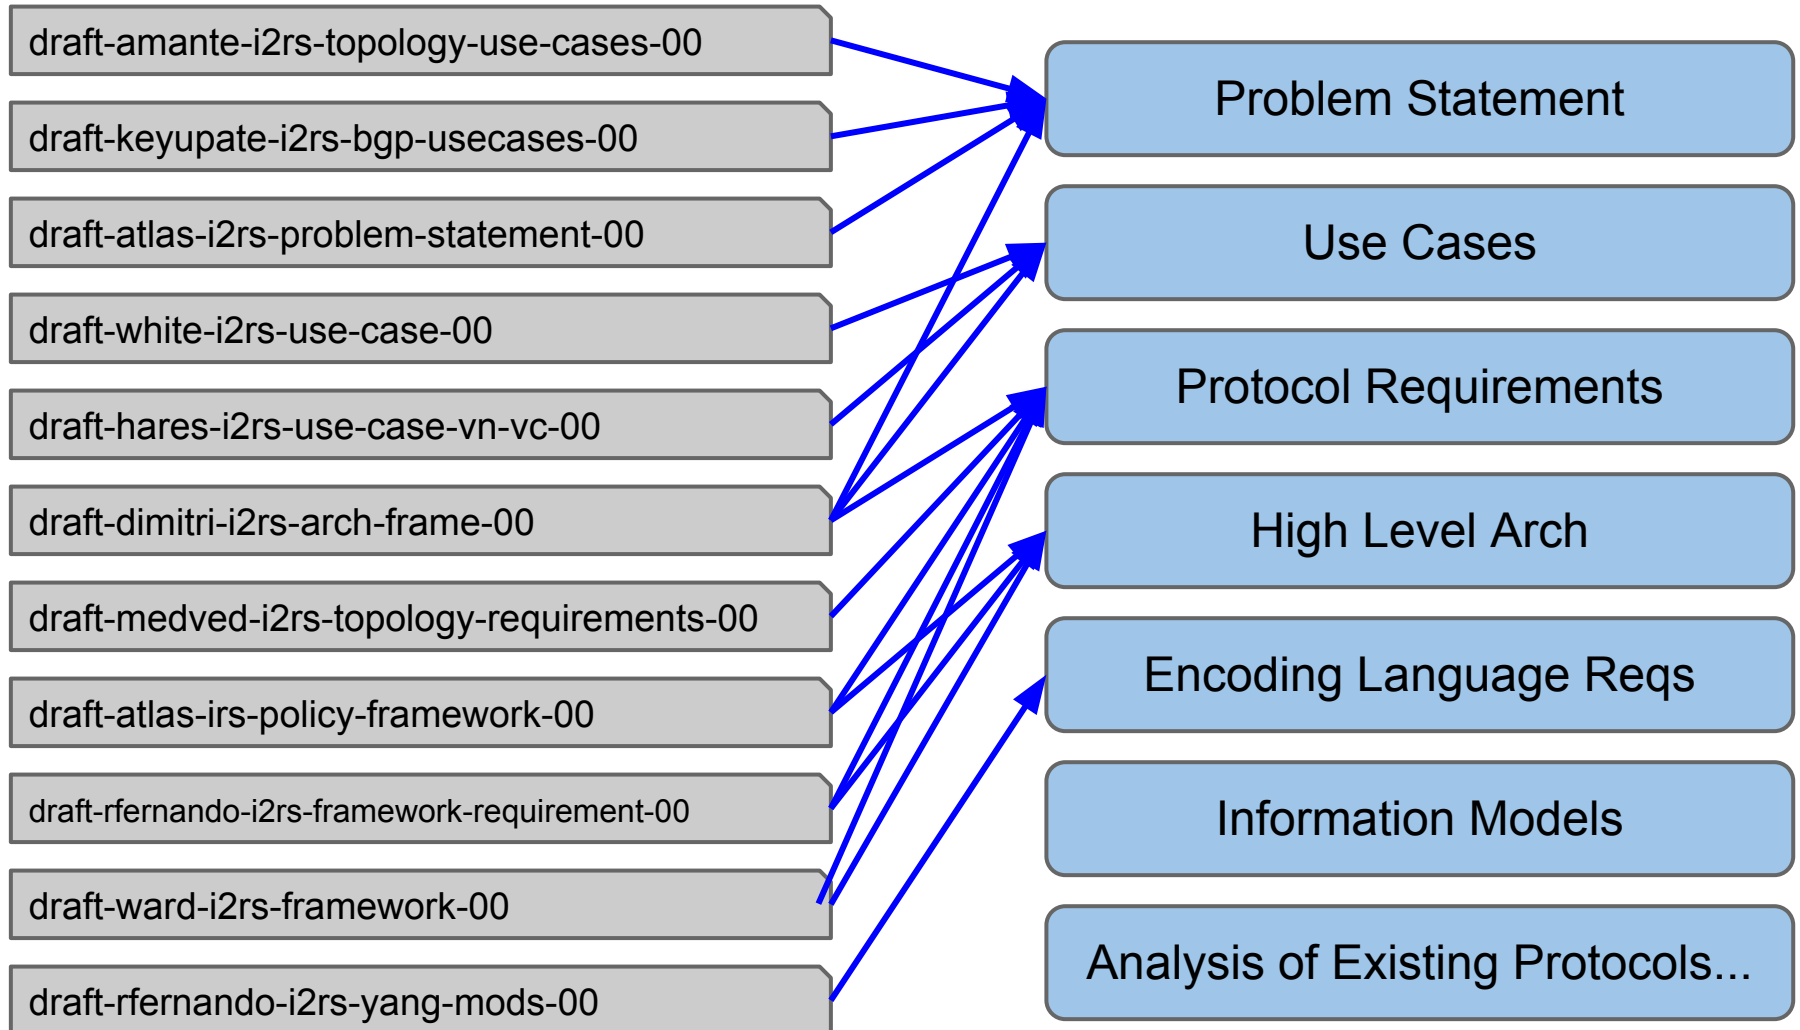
draft-amante-i2rs-topology-use-cases-00

draft-keyupate-i2rs-bgp-usecases-00

draft-atlas-i2rs-problem-statement-00

draft-white-i2rs-use-case-00

draft-hares-i2rs-use-case-vn-vc-00

draft-dimitri-i2rs-arch-frame-00

draft-medved-i2rs-topology-requirements-00

draft-atlas-irs-policy-framework-00

draft-rfernando-i2rs-framework-requirement-00

draft-ward-i2rs-framework-00

draft-rfernando-i2rs-yang-mods-00

Problem Statement

Use Cases

Protocol Requirements

High Level Arch

Encoding Language Reqs

Information Models

Analysis of Existing Protocols...